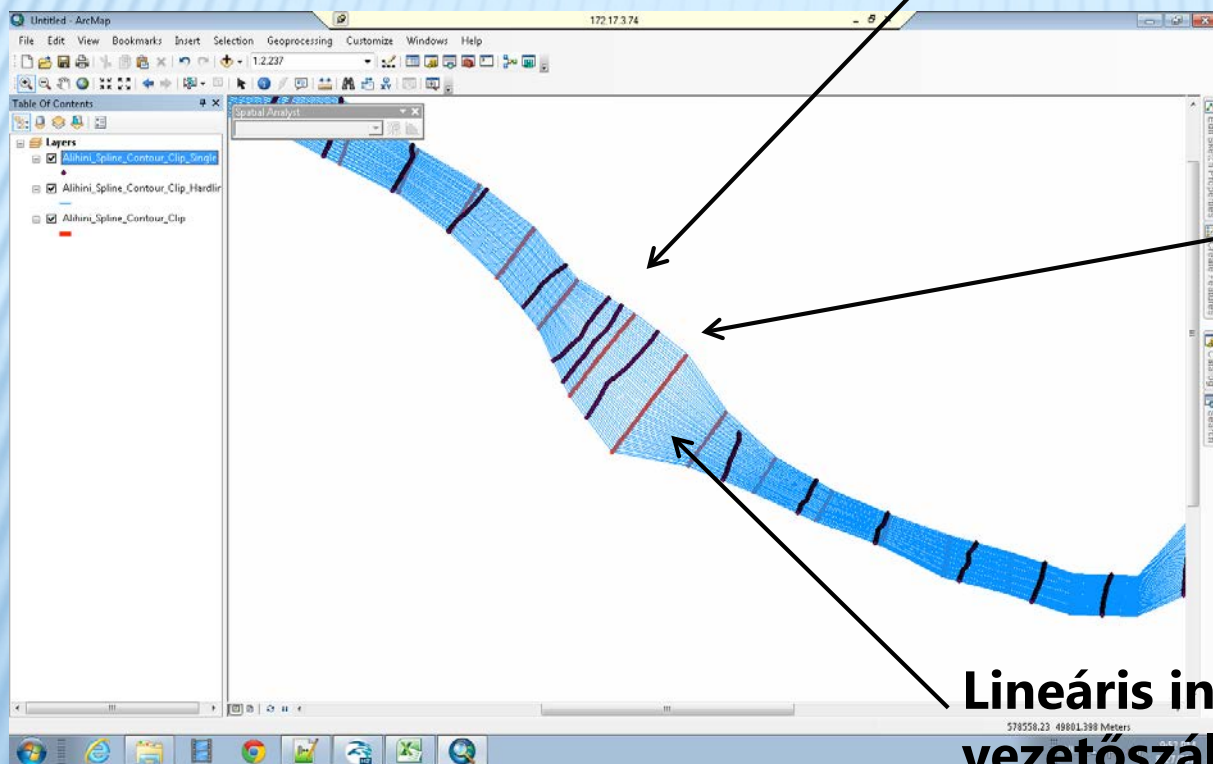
Untitled - ArcMap
172.17.3.74
File Edit View Bookmarks Insert Selection Geoprocessing Customize Windows Help
1:2.237
Table Of Contents
Layers
Alihini_Spline_Contour_Clip_Single
Alihini_Spline_Contour_Clip_Hardlin
Alihini_Spline_Contour_Clip
Spatial Analyst
Lineáris in
vezetőszál
578558.23 49801.398 Meters